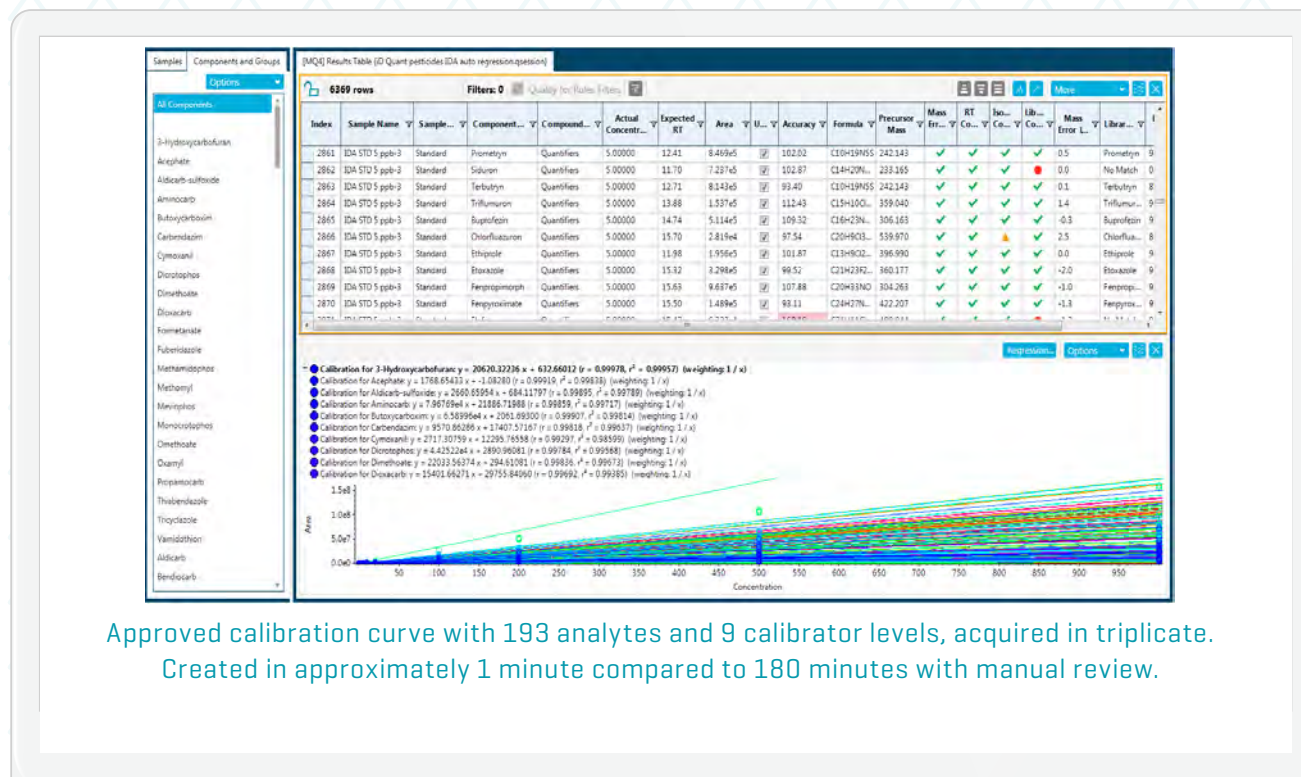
Samples | Components and Groups

Options

All Components

3-Hydroxycarbofuran
Acephate
Aldicarb-sulfoxide
Aminocarb
Butoxycarboxim
Carbendazim
Cymoxanil
Dicrotophos
Dimethoate
Dioxacarb
Formetanate
Fuberidazole
Methamidophos
Methomyl
Mevinphos
Monocrotophos
Omethoate
Oxamyl
Propamocarb
Thiabendazole
Tricyclazole
Vamidothion
Aldicarb
Bendiocarb

[MQ4] Results Table (iD Quant pesticides IDA auto regression.qsession)

6369 rows | Filters: 0 | Quality for Rules Filters | More

| Index | Sample Name | Sample... | Component... | Compound... | Actual Concentr... | Expected RT | Area | U... | Accuracy | Formula | Precursor Mass | Mass Err... | RT Co... | Iso... Co... | Lib... Co... | Mass Error L... | Librar... | |
|---|---|---|---|---|---|---|---|---|---|---|---|---|---|---|---|---|---|---|
| 2861 | IDA STD 5 ppb-3 | Standard | Prometryn | Quantifiers | 5.00000 | 12.41 | 8.469e5 | ✓ | 102.02 | C10H19N5S | 242.143 | ✓ | ✓ | ✓ | ✓ | 0.5 | Prometryn | 9 |
| 2862 | IDA STD 5 ppb-3 | Standard | Siduron | Quantifiers | 5.00000 | 11.70 | 7.237e5 | ✓ | 102.87 | C14H20N... | 233.165 | ✓ | ✓ | ✓ | ● | 0.0 | No Match | 0 |
| 2863 | IDA STD 5 ppb-3 | Standard | Terbutryn | Quantifiers | 5.00000 | 12.71 | 8.143e5 | ✓ | 93.40 | C10H19N5S | 242.143 | ✓ | ✓ | ✓ | ✓ | 0.1 | Terbutryn | 8 |
| 2864 | IDA STD 5 ppb-3 | Standard | Triflumuron | Quantifiers | 5.00000 | 13.88 | 1.537e5 | ✓ | 112.43 | C15H10Cl... | 359.040 | ✓ | ✓ | ✓ | ✓ | 1.4 | Triflumur... | 9 |
| 2865 | IDA STD 5 ppb-3 | Standard | Buprofezin | Quantifiers | 5.00000 | 14.74 | 5.114e5 | ✓ | 109.32 | C16H23N... | 306.163 | ✓ | ✓ | ✓ | ✓ | -0.3 | Buprofezin | 9 |
| 2866 | IDA STD 5 ppb-3 | Standard | Chlorfluazuron | Quantifiers | 5.00000 | 15.70 | 2.819e4 | ✓ | 97.54 | C20H9Cl3... | 539.970 | ✓ | ✓ | ▲ | ✓ | 2.5 | Chlorflua... | 8 |
| 2867 | IDA STD 5 ppb-3 | Standard | Ethiprole | Quantifiers | 5.00000 | 11.98 | 1.956e5 | ✓ | 101.87 | C13H9Cl2... | 396.990 | ✓ | ✓ | ✓ | ✓ | 0.0 | Ethiprole | 9 |
| 2868 | IDA STD 5 ppb-3 | Standard | Etoxazole | Quantifiers | 5.00000 | 15.32 | 3.298e5 | ✓ | 99.52 | C21H23F2... | 360.177 | ✓ | ✓ | ✓ | ✓ | -2.0 | Etoxazole | 9 |
| 2869 | IDA STD 5 ppb-3 | Standard | Fenpropimorph | Quantifiers | 5.00000 | 15.63 | 9.637e5 | ✓ | 107.88 | C20H33NO | 304.263 | ✓ | ✓ | ✓ | ✓ | -1.0 | Fenpropi... | 9 |
| 2870 | IDA STD 5 ppb-3 | Standard | Fenpyroximate | Quantifiers | 5.00000 | 15.50 | 1.489e5 | ✓ | 93.11 | C24H27N... | 422.207 | ✓ | ✓ | ✓ | ✓ | -1.3 | Fenpyrox... | 9 |

Regression... | Options

Calibration for 3-Hydroxycarbofuran: y = 20620.32236 x + 632.66012 (r = 0.99978, r² = 0.99957) (weighting: 1 / x)
Calibration for Acephate: y = 1768.65433 x + -1.08280 (r = 0.99919, r² = 0.99838) (weighting: 1 / x)
Calibration for Aldicarb-sulfoxide: y = 2660.65954 x + 684.11797 (r = 0.99895, r² = 0.99789) (weighting: 1 / x)
Calibration for Aminocarb: y = 7.96769e4 x + 21886.71988 (r = 0.99859, r² = 0.99717) (weighting: 1 / x)
Calibration for Butoxycarboxim: y = 6.58996e4 x + 2061.69300 (r = 0.99907, r² = 0.99814) (weighting: 1 / x)
Calibration for Carbendazim: y = 9570.86286 x + 17407.57167 (r = 0.99818, r² = 0.99637) (weighting: 1 / x)
Calibration for Cymoxanil: y = 2717.30759 x + 12295.76558 (r = 0.99297, r² = 0.98599) (weighting: 1 / x)
Calibration for Dicrotophos: y = 4.42522e4 x + 2890.96081 (r = 0.99784, r² = 0.99568) (weighting: 1 / x)
Calibration for Dimethoate: y = 22033.56374 x + 294.61081 (r = 0.99836, r² = 0.99673) (weighting: 1 / x)
Calibration for Dioxacarb: y = 15401.66271 x + 29755.84060 (r = 0.99692, r² = 0.99385) (weighting: 1 / x)

1.5e8
1.0e8
5.0e7
0.0e0
Area
50 100 150 200 250 300 350 400 450 500 550 600 650 700 750 800 850 900 950
Concentration

Approved calibration curve with 193 analytes and 9 calibrator levels, acquired in triplicate. Created in approximately 1 minute compared to 180 minutes with manual review.